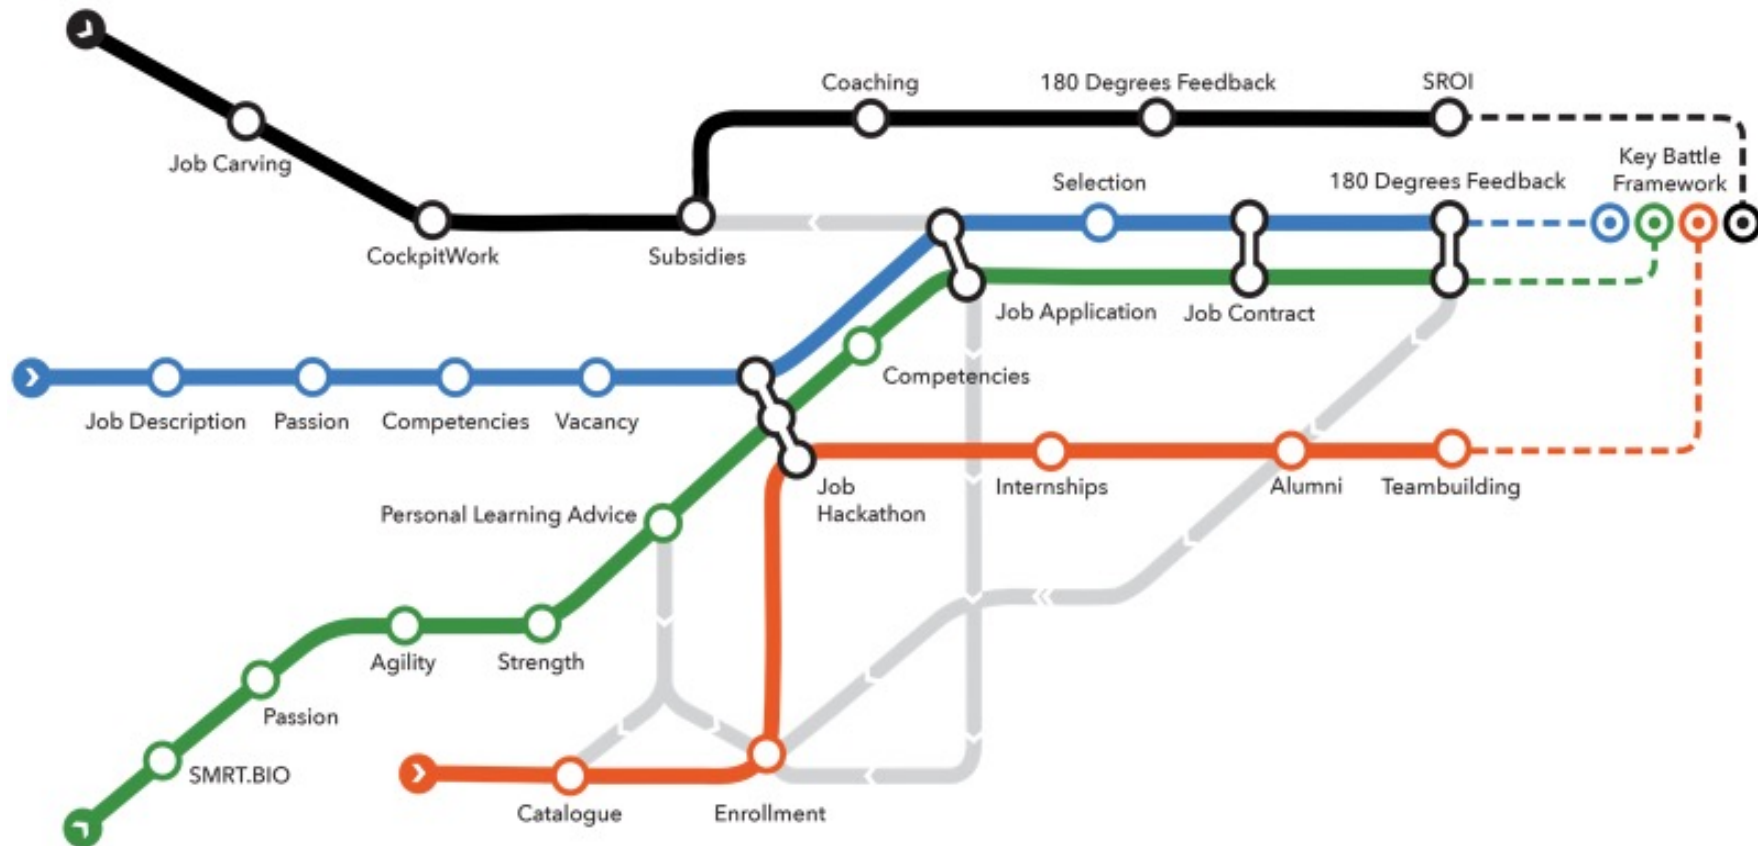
Coaching
180 Degrees Feedback
SROI
Job Carving
Key Battle Framework
Selection
180 Degrees Feedback
CockpitWork
Subsidies
Job Application
Job Contract
Competencies
Job Description
Passion
Competencies
Vacancy
Job Hackathon
Internships
Alumni
Teambuilding
Personal Learning Advice
Agility
Strength
Passion
SMRT.BIO
Catalogue
Enrollment